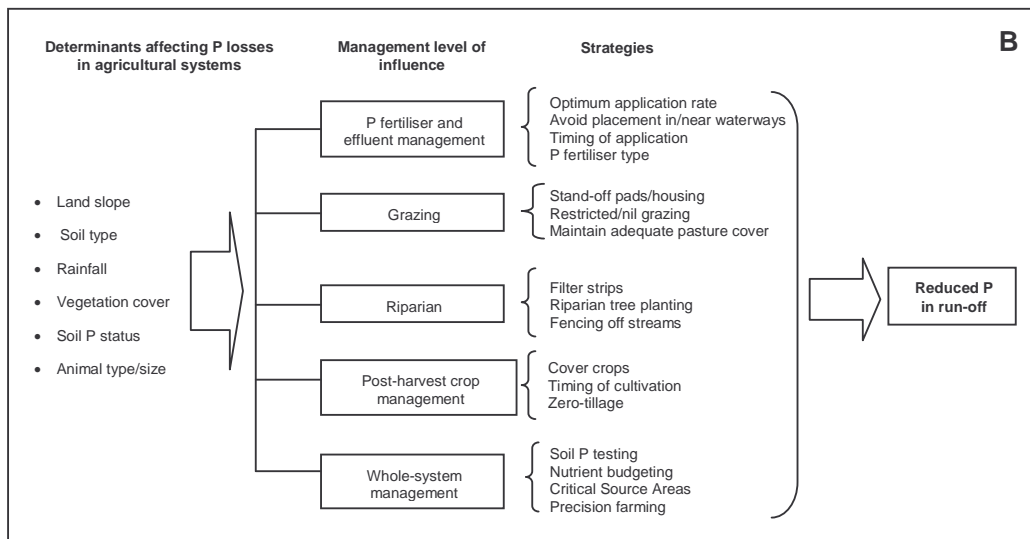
B

Determinants affecting P losses in agricultural systems

Management level of influence

Strategies

- Land slope
- Soil type
- Rainfall
- Vegetation cover
- Soil P status
- Animal type/size

P fertiliser and effluent management

Optimum application rate
Avoid placement in/near waterways
Timing of application
P fertiliser type

Grazing

Stand-off pads/housing
Restricted/nil grazing
Maintain adequate pasture cover

Riparian

Filter strips
Riparian tree planting
Fencing off streams

Post-harvest crop management

Cover crops
Timing of cultivation
Zero-tillage

Whole-system management

Soil P testing
Nutrient budgeting
Critical Source Areas
Precision farming

Reduced P in run-off